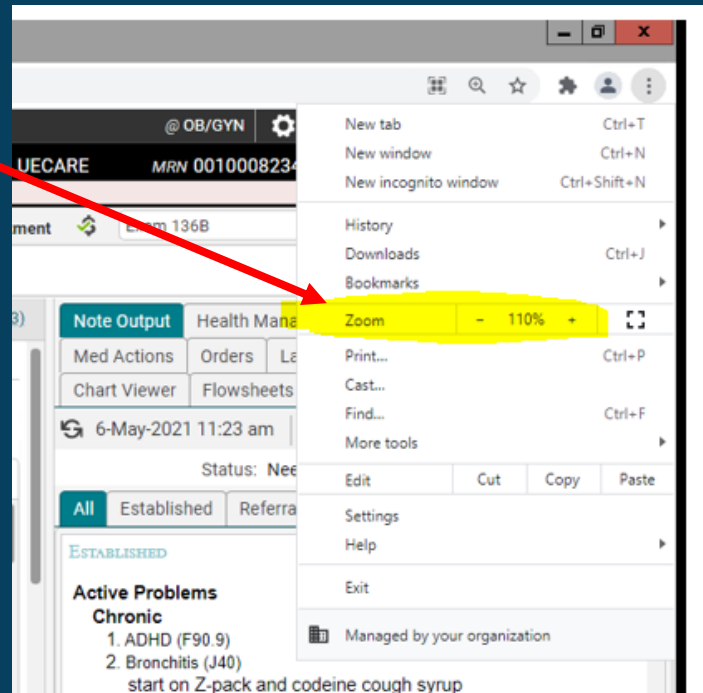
@ OB/GYN
UECARE
MRN 0010008234
ment
Exam 136B
3)
Note Output
Health Mana
Med Actions
Orders
La
Chart Viewer
Flowsheets
6-May-2021 11:23 am
Status: Nee
All
Established
Referra
ESTABLISHED
Active Problems
Chronic
1. ADHD (F90.9)
2. Bronchitis (J40)
start on Z-pack and codeine cough syrup

New tab Ctrl+T
New window Ctrl+N
New incognito window Ctrl+Shift+N
History
Downloads Ctrl+J
Bookmarks
Zoom – 110% +
Print... Ctrl+P
Cast...
Find... Ctrl+F
More tools
Edit Cut Copy Paste
Settings
Help
Exit
Managed by your organization